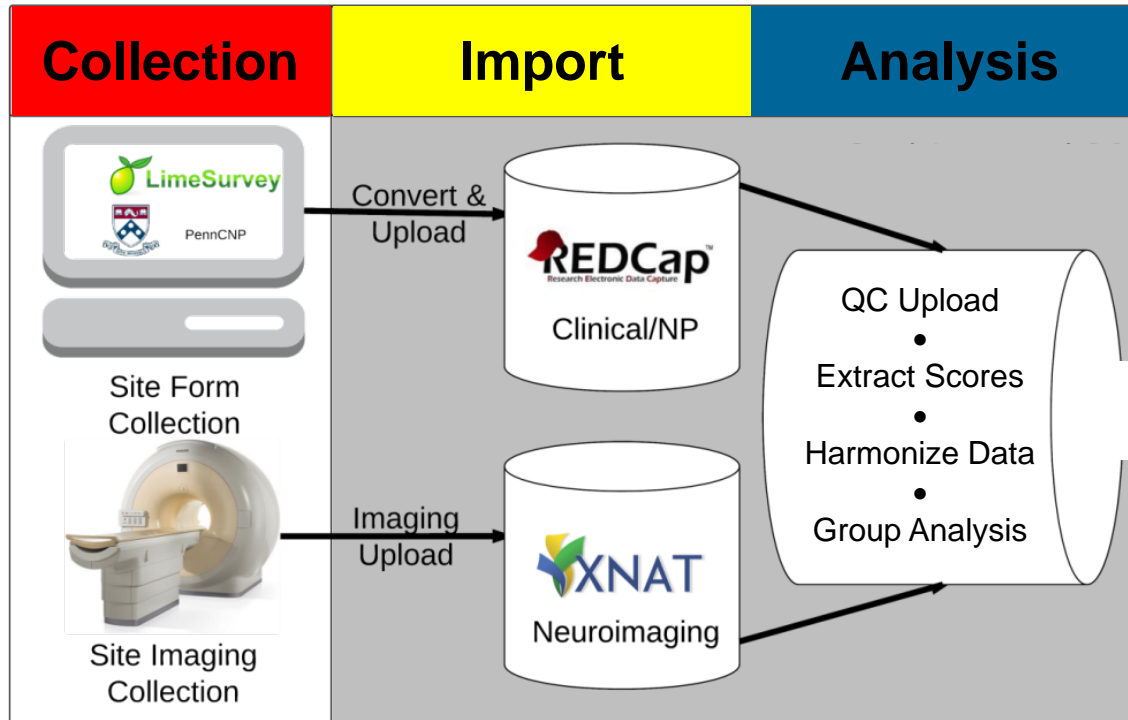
Collection

Import

Analysis

LimeSurvey

PennCNP

Site Form Collection

Site Imaging Collection

Convert & Upload

REDCap
Research Electronic Data Capture

Clinical/NP

Imaging Upload

XNAT

Neuroimaging

QC Upload
•
Extract Scores
•
Harmonize Data
•
Group Analysis